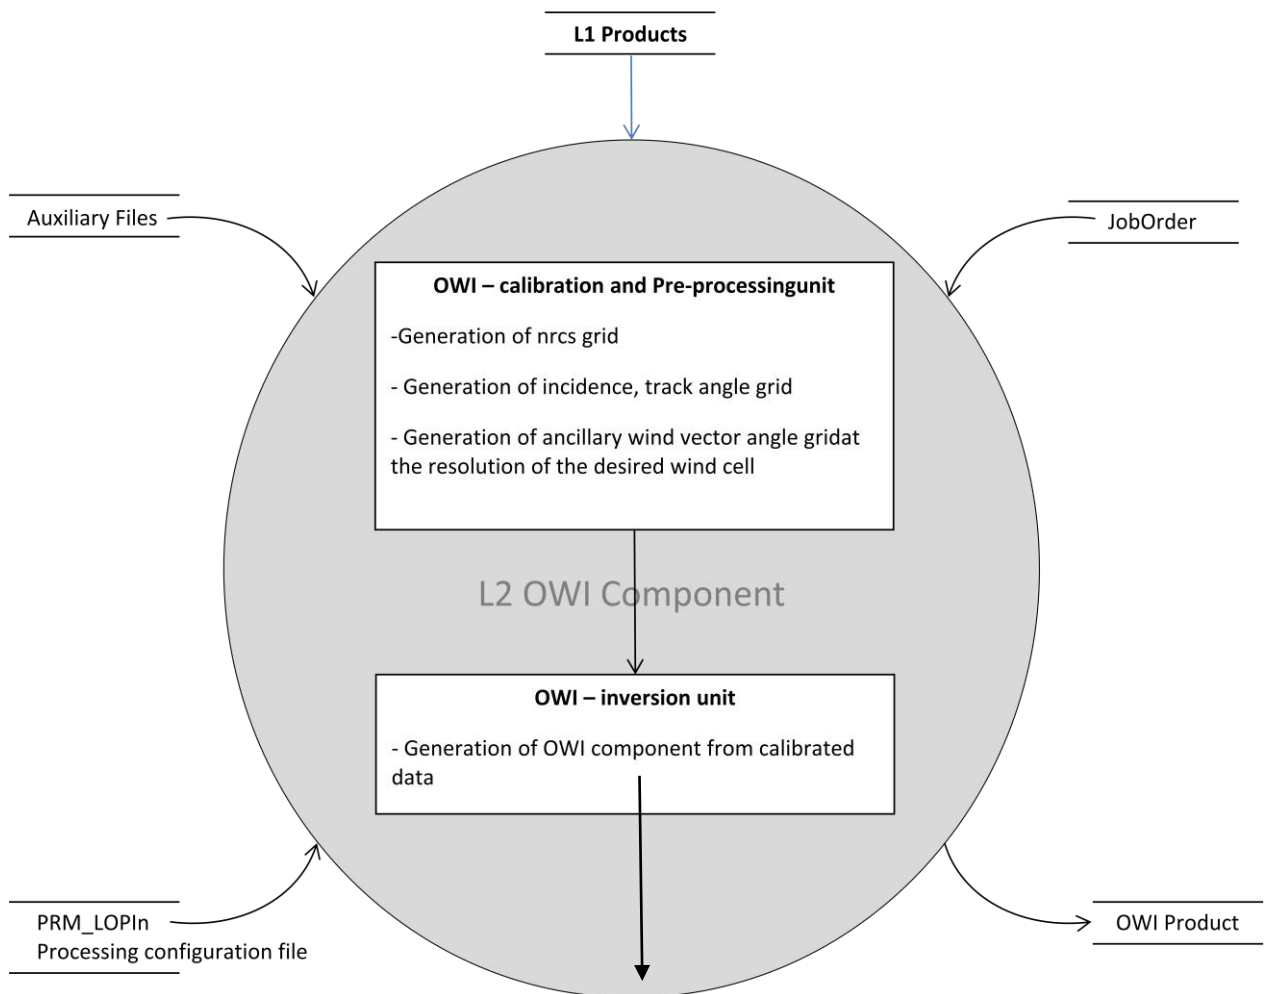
L1 Products

Auxiliary Files

JobOrder

OWI – calibration and Pre-processingunit

-Generation of nrcs grid

- Generation of incidence, track angle grid

- Generation of ancillary wind vector angle gridat the resolution of the desired wind cell

L2 OWI Component

OWI – inversion unit

- Generation of OWI component from calibrated data

PRM_LOPIn
Processing configuration file

OWI Product